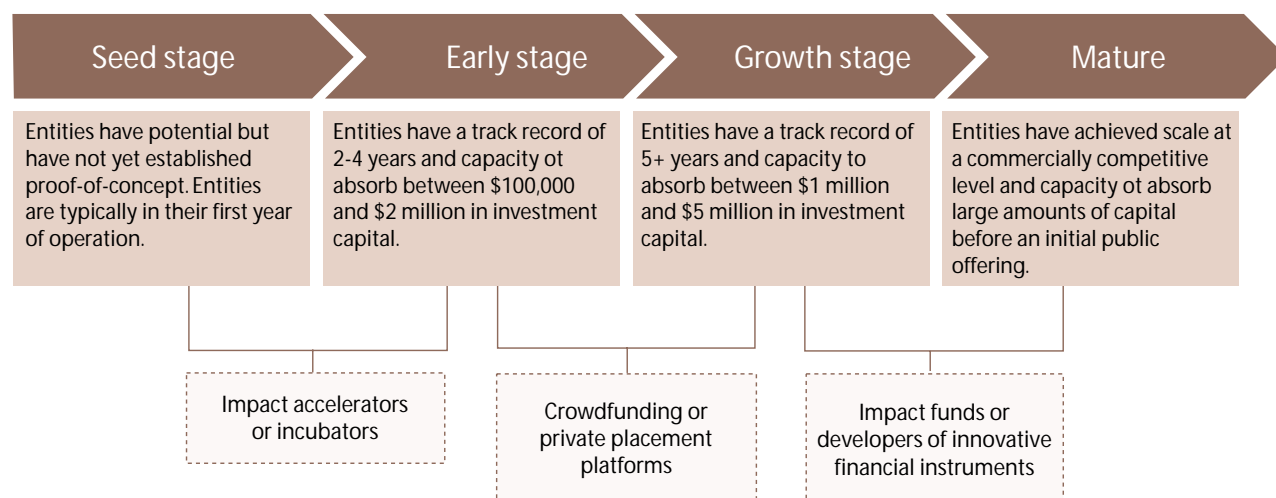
Seed stage

Early stage

Growth stage

Mature

Entities have potential but have not yet established proof-of-concept. Entities are typically in their first year of operation.

Entities have a track record of 2-4 years and capacity ot absorb between \$100,000 and \$2 million in investment capital.

Entities have a track record of 5+ years and capacity to absorb between \$1 million and \$5 million in investment capital.

Entities have achieved scale at a commercially competitive level and capacity ot absorb large amounts of capital before an initial public offering.

Impact accelerators or incubators

Crowdfunding or private placement platforms

Impact funds or developers of innovative financial instruments